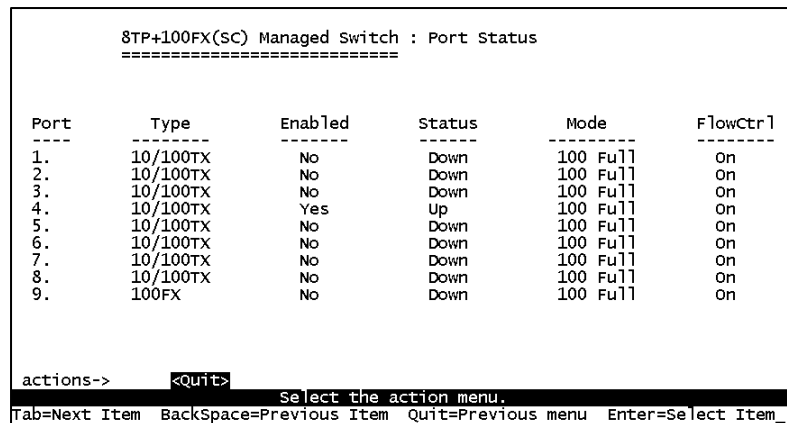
8TP+100FX(SC) Managed Switch : Port Status
===========================

| Port | Type | Enabled | Status | Mode | FlowCtrl |
|---|---|---|---|---|---|
| 1. | 10/100TX | No | Down | 100 Full | On |
| 2. | 10/100TX | No | Down | 100 Full | On |
| 3. | 10/100TX | No | Down | 100 Full | On |
| 4. | 10/100TX | Yes | Up | 100 Full | On |
| 5. | 10/100TX | No | Down | 100 Full | On |
| 6. | 10/100TX | No | Down | 100 Full | On |
| 7. | 10/100TX | No | Down | 100 Full | On |
| 8. | 10/100TX | No | Down | 100 Full | On |
| 9. | 100FX | No | Down | 100 Full | On |

actions-> <Quit>

Select the action menu.

Tab=Next Item BackSpace=Previous Item Quit=Previous menu Enter=Select Item_